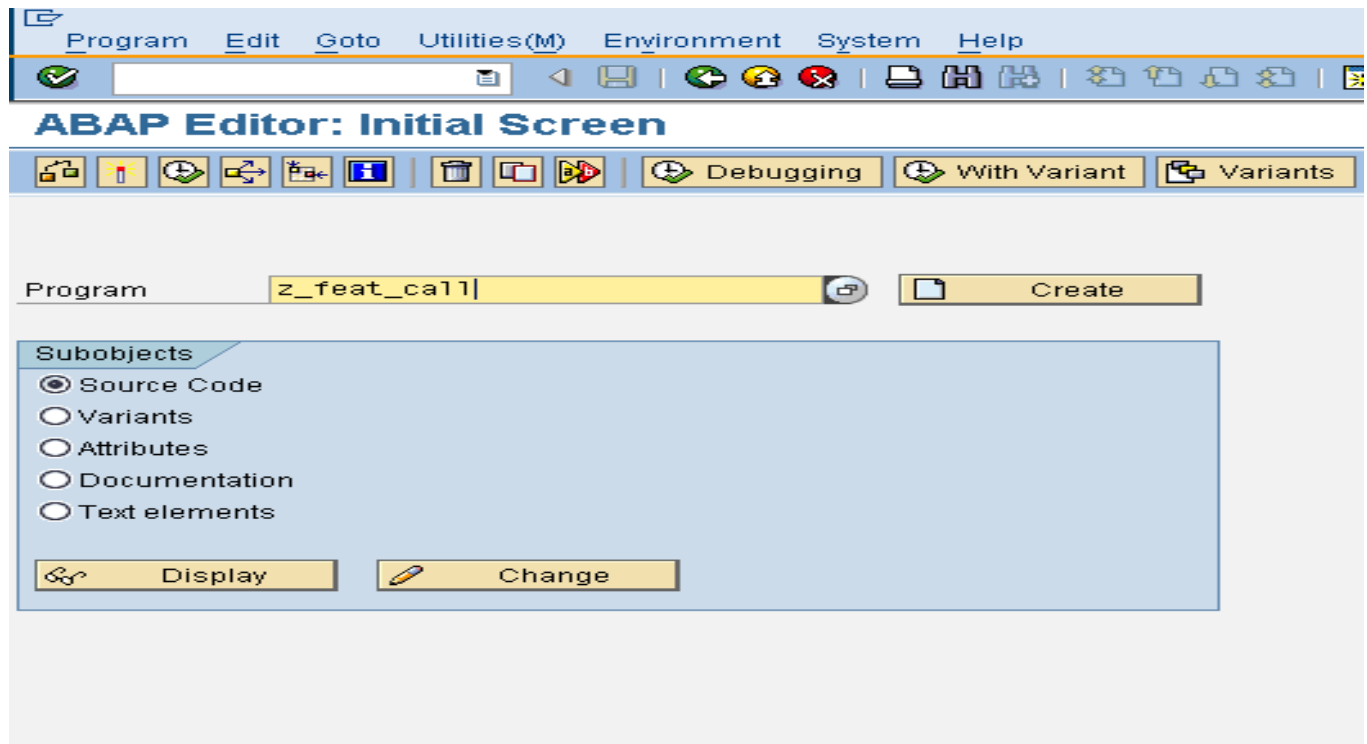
Program Edit Goto Utilities(M) Environment System Help

ABAP Editor: Initial Screen

Debugging With Variant Variants

Program z_feat_call Create

Subobjects
Source Code
Variants
Attributes
Documentation
Text elements

Display Change